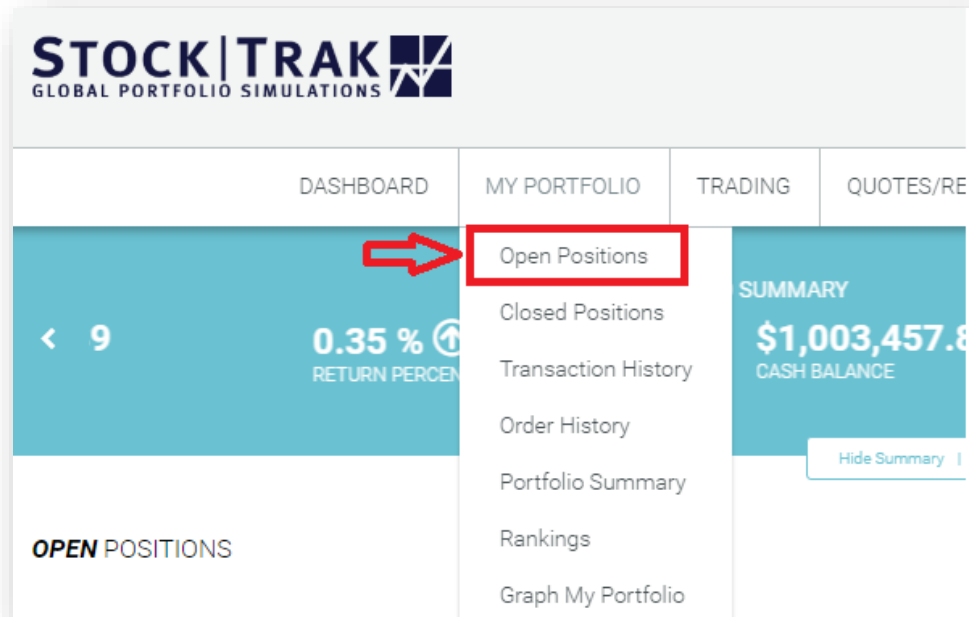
STOCK|TRAK
GLOBAL PORTFOLIO SIMULATIONS

DASHBOARD MY PORTFOLIO TRADING QUOTES/RE

Open Positions
Closed Positions
Transaction History
Order History
Portfolio Summary
Rankings
Graph My Portfolio

< 9

0.35 %
RETURN PERCEN

SUMMARY
$1,003,457.8
CASH BALANCE

Hide Summary |

OPEN POSITIONS